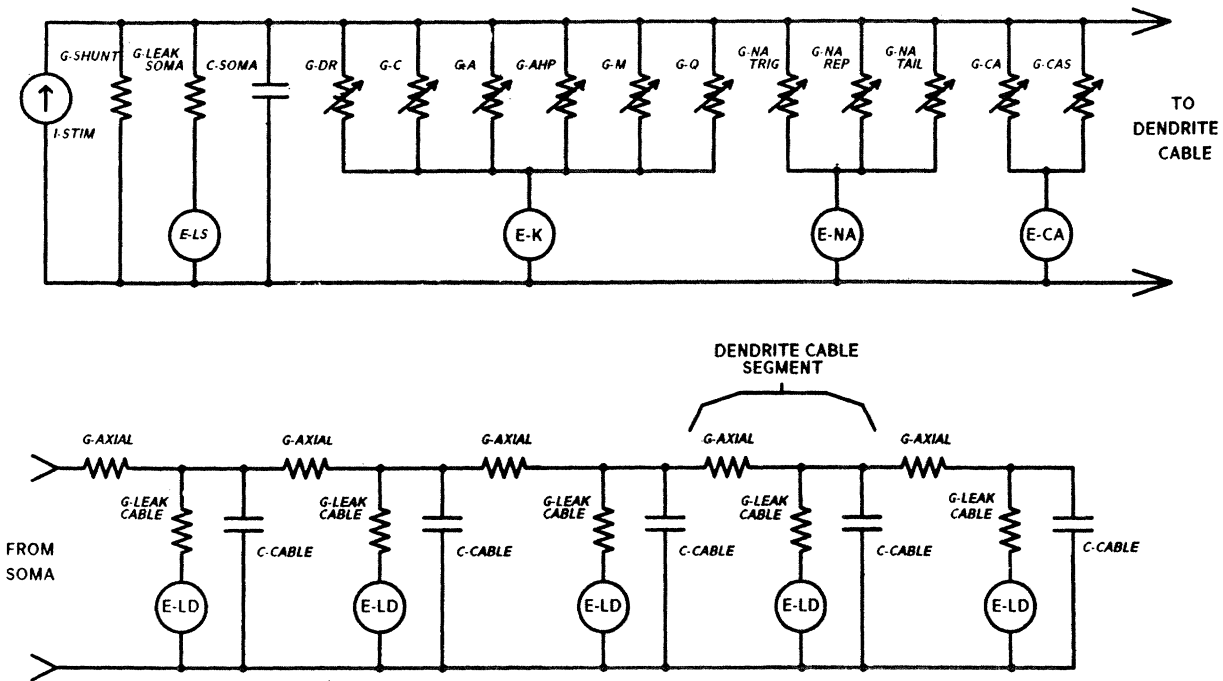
G-SHUNT
G-LEAK SOMA
C-SOMA
G-DR
G-C
G-A
G-AHP
G-M
G-Q
G-NA TRIG
G-NA REP
G-NA TAIL
G-CA
G-CAS
I-STIM
E-LS
E-K
E-NA
E-CA
TO DENDRITE CABLE

DENDRITE CABLE SEGMENT

G-AXIAL
G-AXIAL
G-AXIAL
G-AXIAL
G-AXIAL
G-LEAK CABLE
C-CABLE
G-LEAK CABLE
C-CABLE
G-LEAK CABLE
C-CABLE
G-LEAK CABLE
C-CABLE
G-LEAK CABLE
C-CABLE
FROM SOMA
E-LD
E-LD
E-LD
E-LD
E-LD